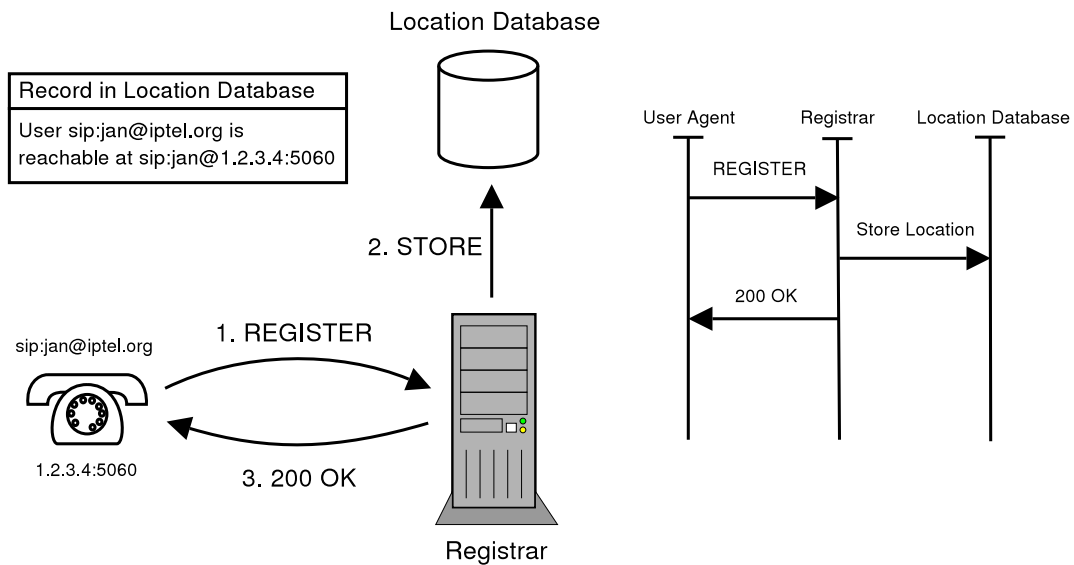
Location Database

Record in Location Database

User sip:jan@iptel.org is reachable at sip:jan@1.2.3.4:5060

2. STORE

1. REGISTER

sip:jan@iptel.org

1.2.3.4:5060

3. 200 OK

Registrar

User Agent

Registrar

Location Database

REGISTER

Store Location

200 OK